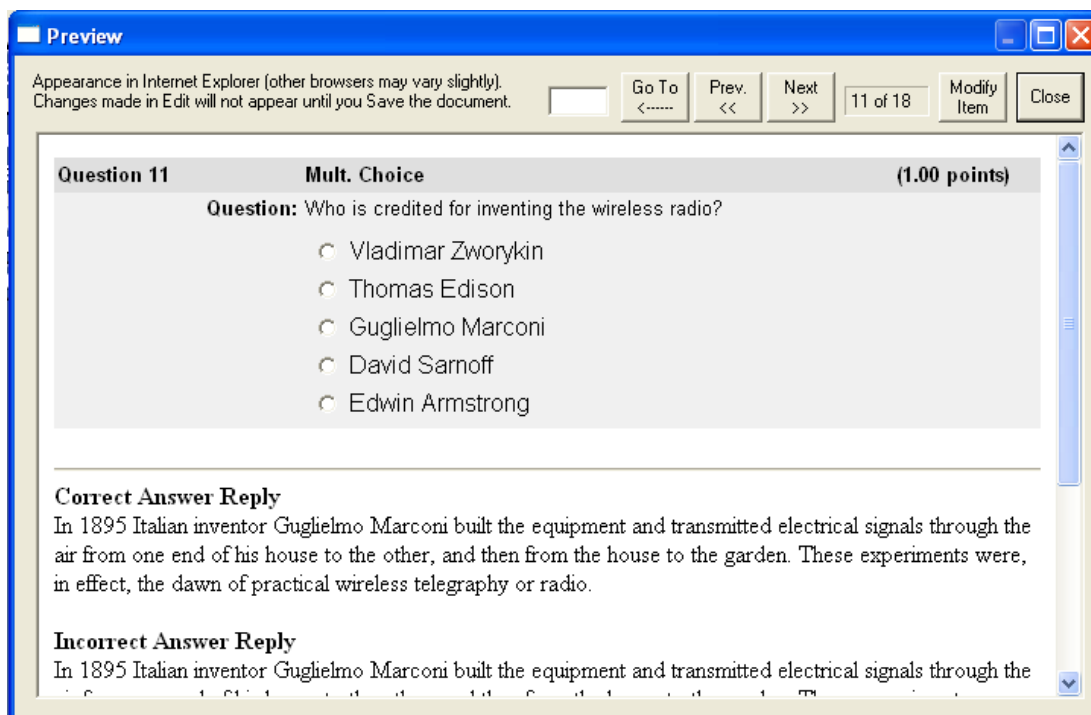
Preview

Appearance in Internet Explorer (other browsers may vary slightly). Changes made in Edit will not appear until you Save the document.

Go To <------

Prev. <<

Next >>

11 of 18

Modify Item

Close

| Question 11 | Mult. Choice | (1.00 points) |
|---|---|---|

Question: Who is credited for inventing the wireless radio?

Vladimar Zworykin
Thomas Edison
Guglielmo Marconi
David Sarnoff
Edwin Armstrong

Correct Answer Reply
In 1895 Italian inventor Guglielmo Marconi built the equipment and transmitted electrical signals through the air from one end of his house to the other, and then from the house to the garden. These experiments were, in effect, the dawn of practical wireless telegraphy or radio.

Incorrect Answer Reply
In 1895 Italian inventor Guglielmo Marconi built the equipment and transmitted electrical signals through the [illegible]